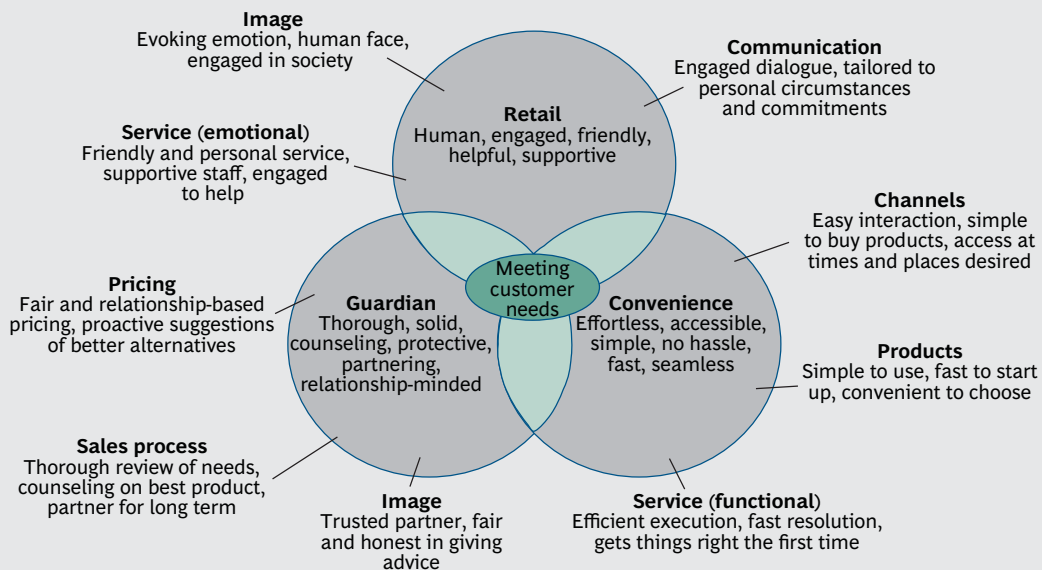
**Image**
Evoking emotion, human face, engaged in society

**Communication**
Engaged dialogue, tailored to personal circumstances and commitments

**Retail**
Human, engaged, friendly, helpful, supportive

**Service (emotional)**
Friendly and personal service, supportive staff, engaged to help

**Channels**
Easy interaction, simple to buy products, access at times and places desired

Meeting customer needs

**Pricing**
Fair and relationship-based pricing, proactive suggestions of better alternatives

**Guardian**
Thorough, solid, counseling, protective, partnering, relationship-minded

**Convenience**
Effortless, accessible, simple, no hassle, fast, seamless

**Products**
Simple to use, fast to start up, convenient to choose

**Sales process**
Thorough review of needs, counseling on best product, partner for long term

**Image**
Trusted partner, fair and honest in giving advice

**Service (functional)**
Efficient execution, fast resolution, gets things right the first time